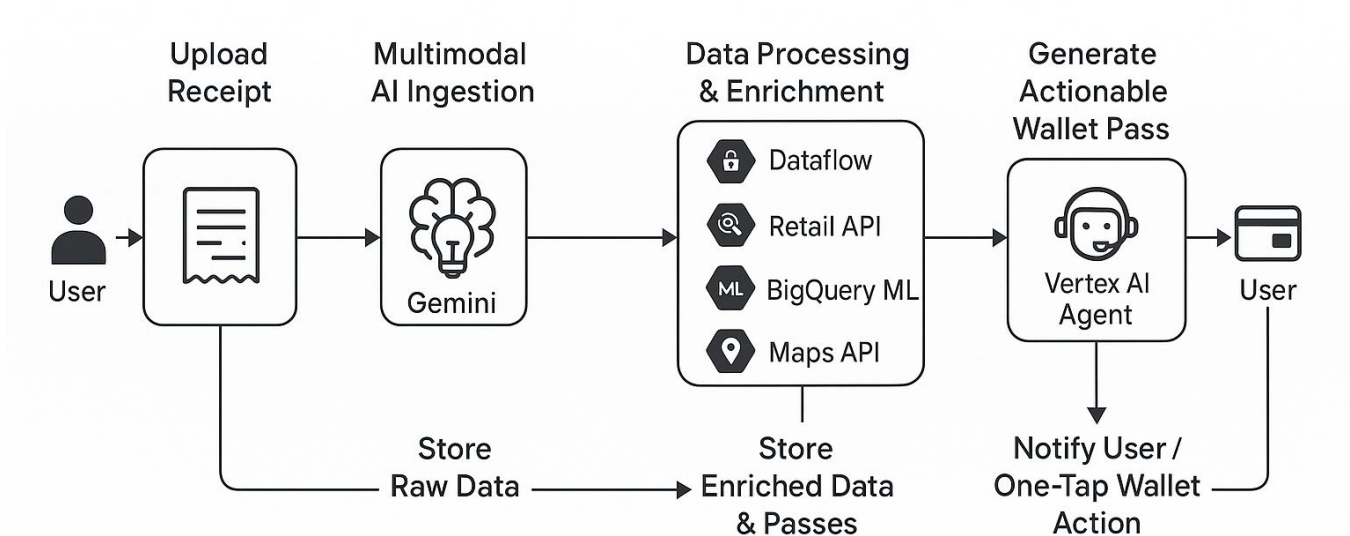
Upload Receipt

Multimodal AI Ingestion

Data Processing & Enrichment

Generate Actionable Wallet Pass

User

Gemini

Dataflow

Retail API

ML BigQuery ML

Maps API

Vertex AI Agent

User

Store Raw Data

Store Enriched Data & Passes

Notify User / One-Tap Wallet Action